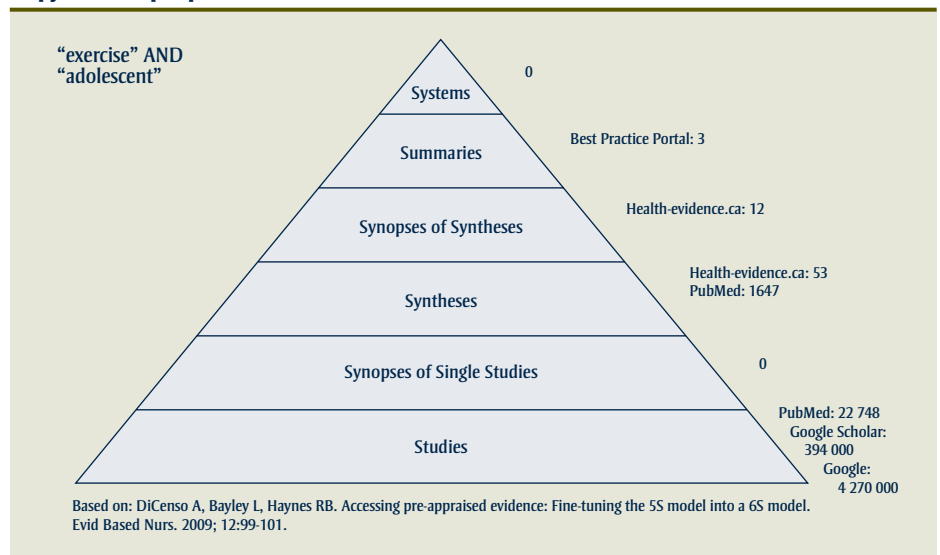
"exercise" AND
"adolescent"

Systems

0

Summaries

Best Practice Portal: 3

Synopses of Syntheses

Health-evidence.ca: 12

Syntheses

Health-evidence.ca: 53
PubMed: 1647

Synopses of Single Studies

0

Studies

PubMed: 22 748
Google Scholar: 394 000
Google: 4 270 000

Based on: DiCenso A, Bayley L, Haynes RB. Accessing pre-appraised evidence: Fine-tuning the 5S model into a 6S model. Evid Based Nurs. 2009; 12:99-101.